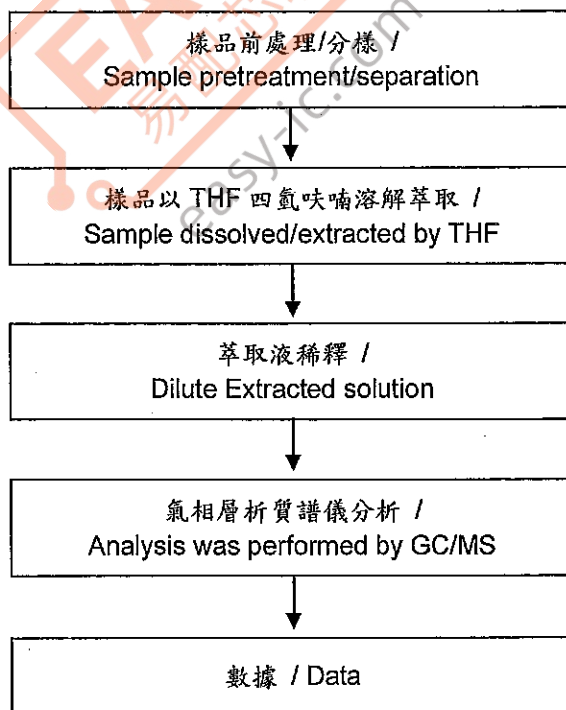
樣品前處理/分樣 /
Sample pretreatment/separation

樣品以 THF 四氫呋喃溶解萃取 /
Sample dissolved/extracted by THF

萃取液稀釋 /
Dilute Extracted solution

氣相層析質譜儀分析 /
Analysis was performed by GC/MS

數據 / Data

easy-ic.com